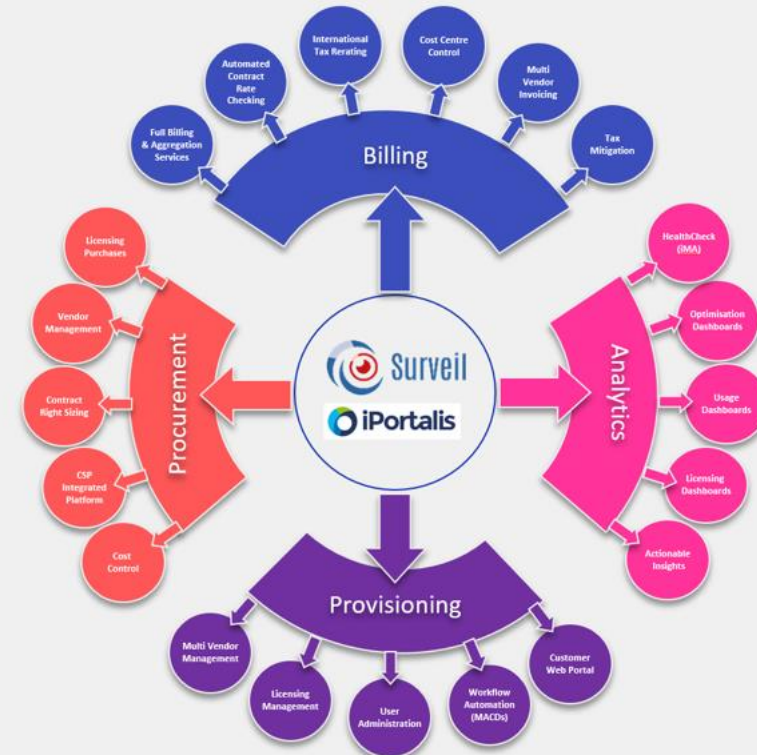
Billing

Full Billing & Aggregation Services

Automated Contract Rate Checking

International Tax Rerating

Cost Centre Control

Multi Vendor Invoicing

Tax Mitigation

Procurement

Licensing Purchases

Vendor Management

Contract Right Sizing

CSP Integrated Platform

Cost Control

Surveil

iPortalis

Analytics

HealthCheck (iMA)

Optimisation Dashboards

Usage Dashboards

Licensing Dashboards

Actionable Insights

Provisioning

Multi Vendor Management

Licensing Management

User Administration

Workflow Automation (MACDs)

Customer Web Portal